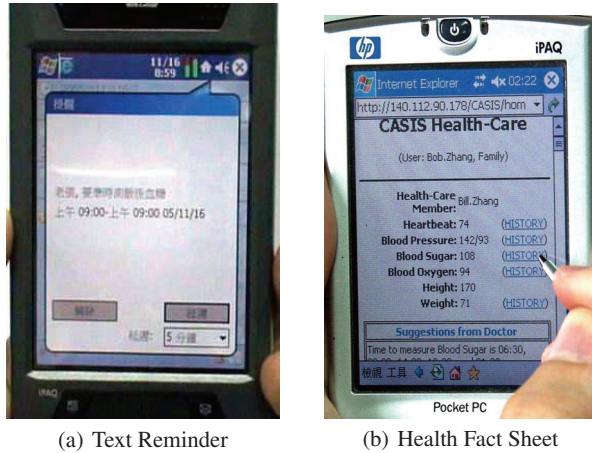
11/16
8:59

提醒

老張，要準時測量血壓囉
上午 09:00-上午 09:00 05/11/16

解除

延遲

延遲: 5 分鐘

iPAQ

hp

iPAQ

Internet Explorer 02:22

http://140.112.90.178/CASIS/hom

CASIS Health-Care

(User: Bob.Zhang, Family)

Health-Care Member: Bill.Zhang
Heartbeat: 74 (HISTORY)
Blood Pressure: 142/93 (HISTORY)
Blood Sugar: 108 (HISTORY)
Blood Oxygen: 94 (HISTORY)
Height: 170
Weight: 71 (HISTORY)

Suggestions from Doctor

Time to measure Blood Sugar is 06:30,

檢視 工具

Pocket PC

(a) Text Reminder

(b) Health Fact Sheet